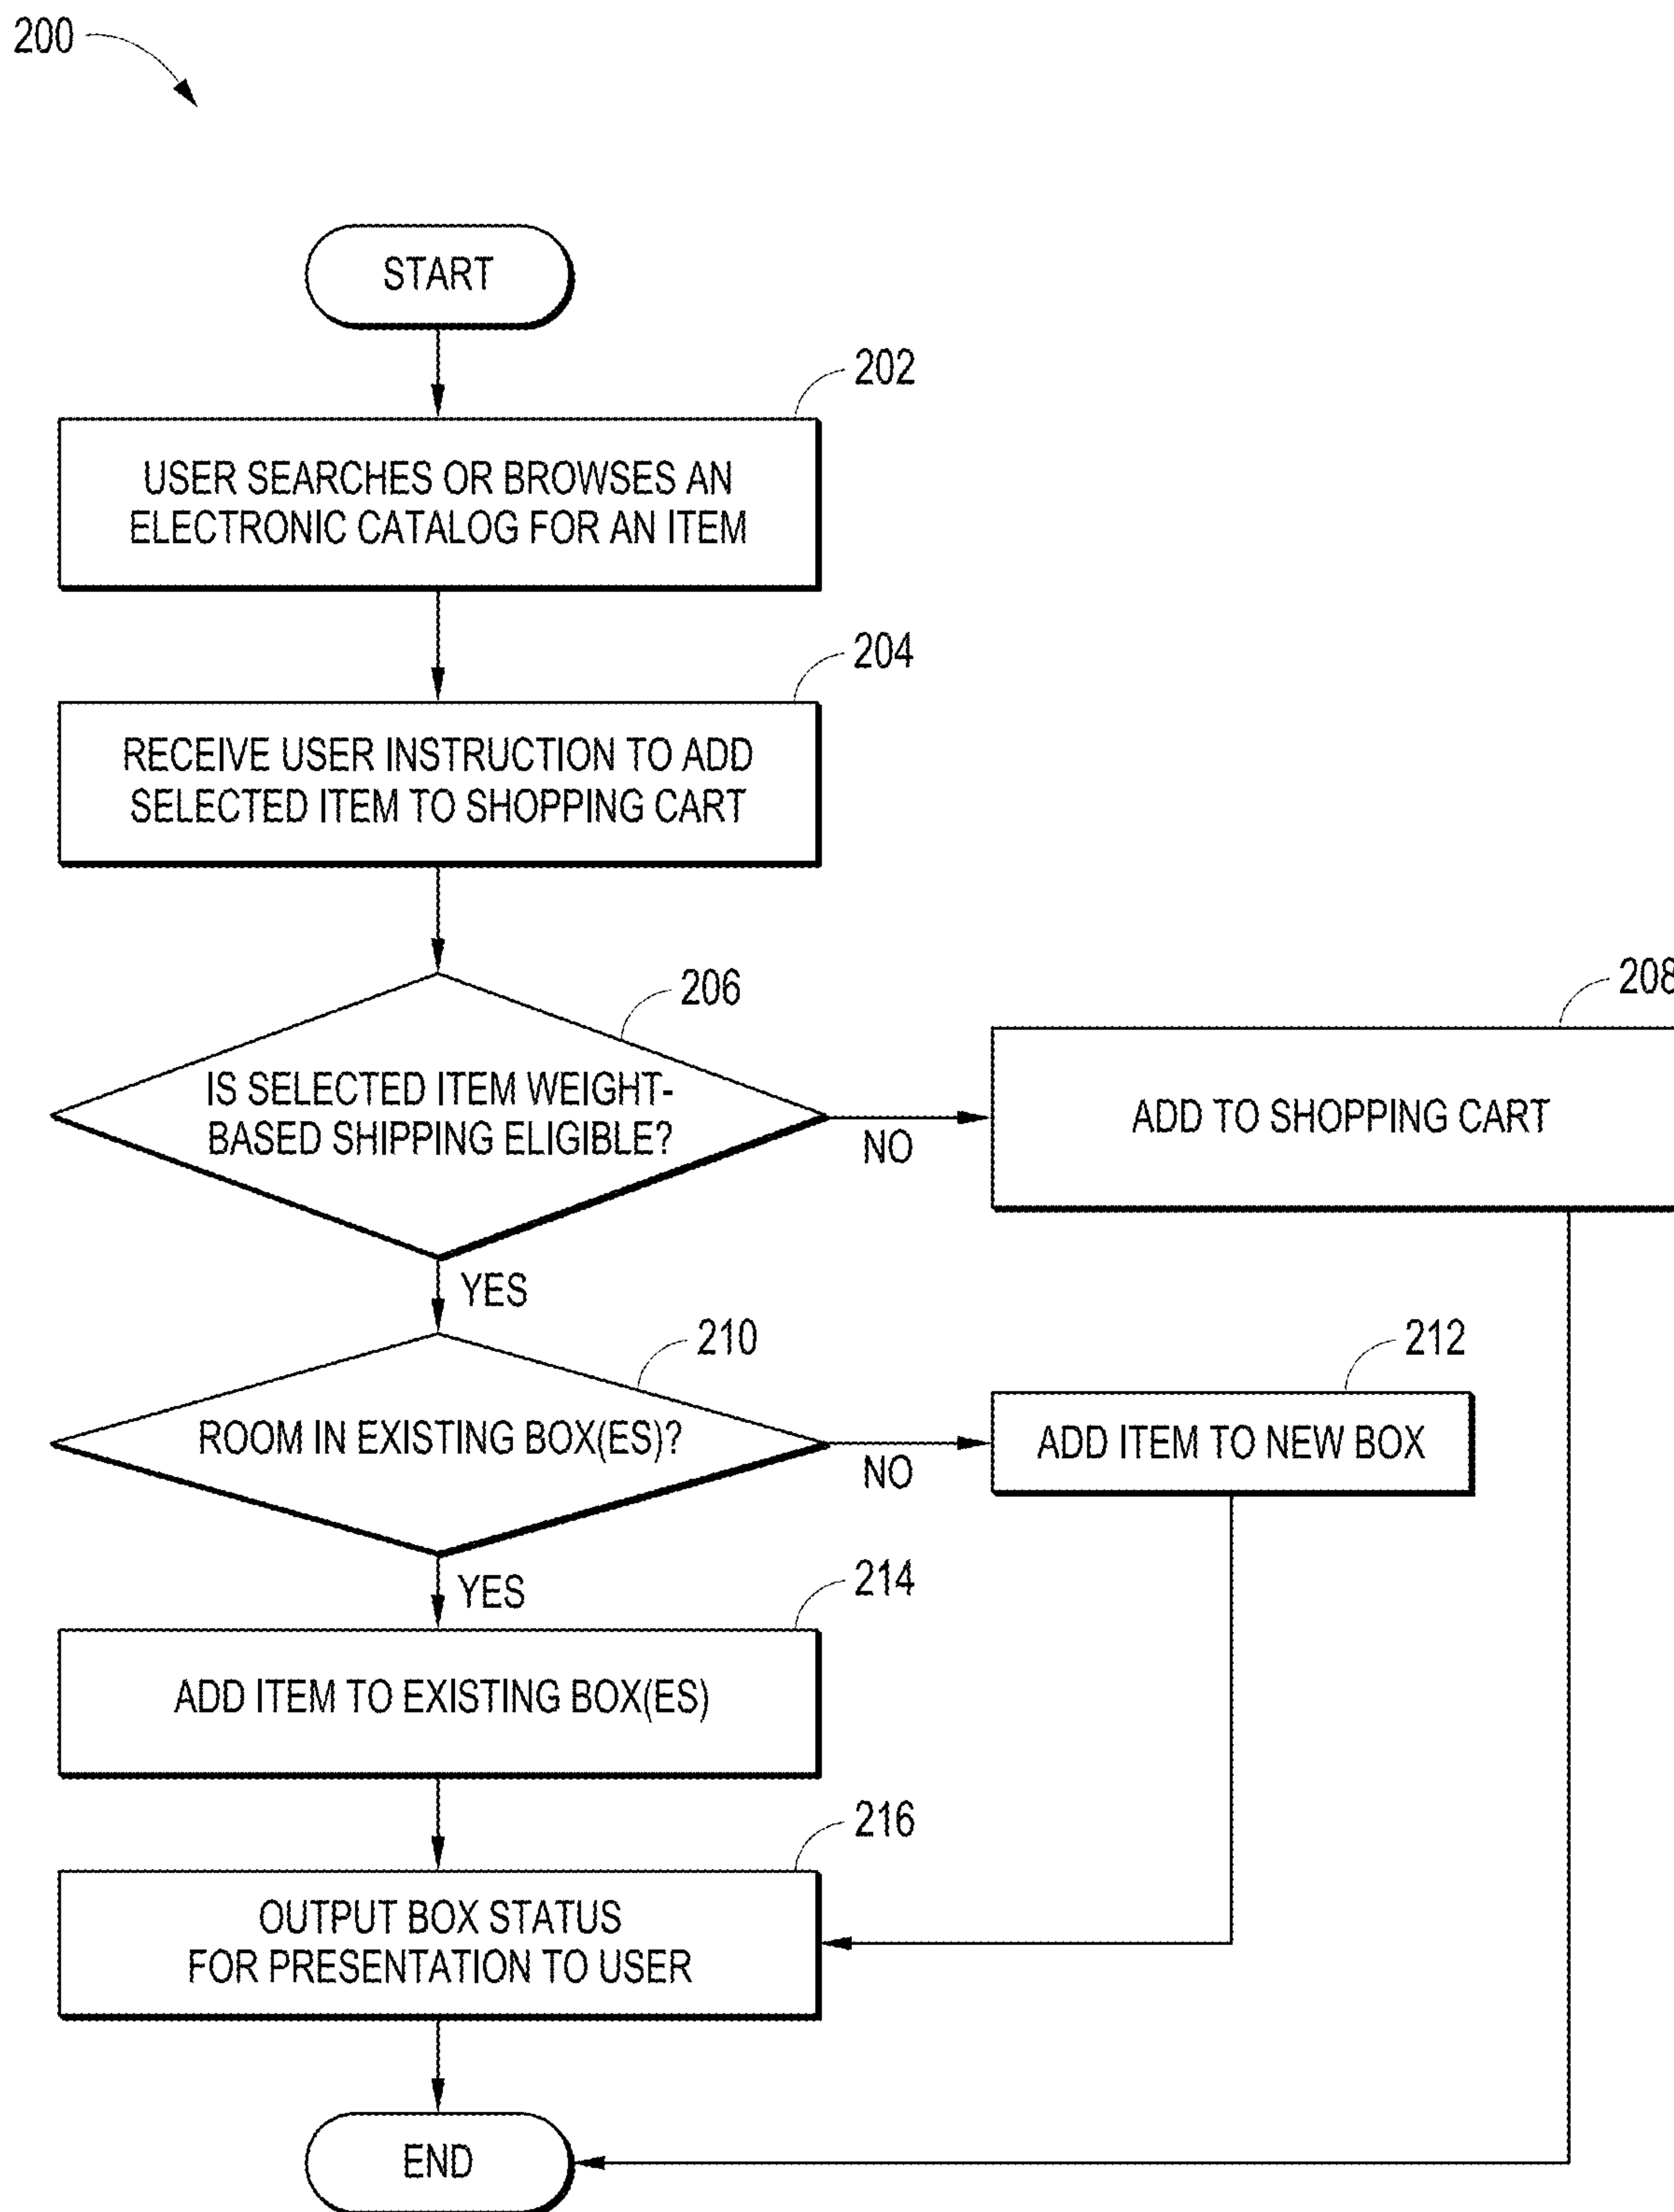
200

START

202

USER SEARCHES OR BROWSES AN ELECTRONIC CATALOG FOR AN ITEM

204

RECEIVE USER INSTRUCTION TO ADD SELECTED ITEM TO SHOPPING CART

206

IS SELECTED ITEM WEIGHT-BASED SHIPPING ELIGIBLE?

NO

208

ADD TO SHOPPING CART

YES

210

ROOM IN EXISTING BOX(ES)?

NO

212

ADD ITEM TO NEW BOX

YES

214

ADD ITEM TO EXISTING BOX(ES)

216

OUTPUT BOX STATUS FOR PRESENTATION TO USER

END